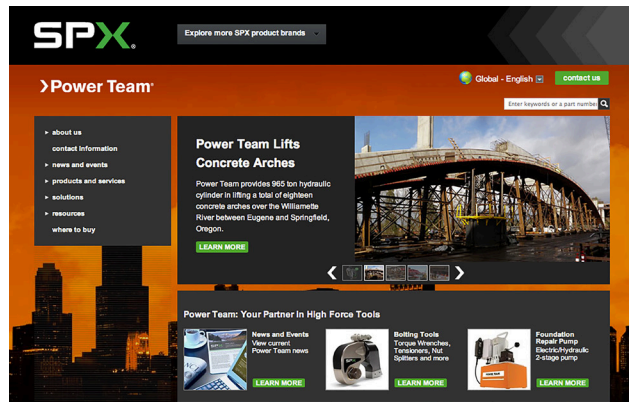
SPX®

Explore more SPX product brands

›Power Team®

Global - English

contact us

Enter keywords or a part number

› about us
contact information
› news and events
› products and services
› solutions
› resources
where to buy

Power Team Lifts Concrete Arches

Power Team provides 965 ton hydraulic cylinder in lifting a total of eighteen concrete arches over the Willamette River between Eugene and Springfield, Oregon.

LEARN MORE

Power Team: Your Partner In High Force Tools

News and Events
View current Power Team news
LEARN MORE

Bolting Tools
Torque Wrenches, Tensioners, Nut Splitters and more
LEARN MORE

Foundation Repair Pump
Electric/Hydraulic 2-stage pump
LEARN MORE